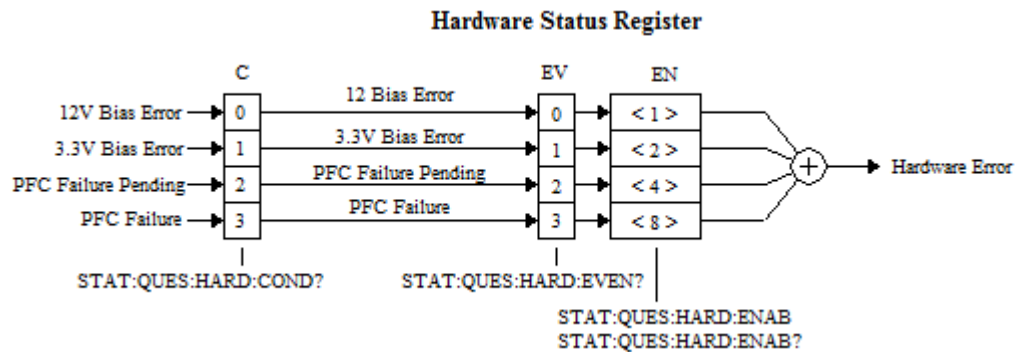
Hardware Status Register

C

EV

EN

12V Bias Error
3.3V Bias Error
PFC Failure Pending
PFC Failure

0
1
2
3

12 Bias Error
3.3V Bias Error
PFC Failure Pending
PFC Failure

0
1
2
3

< 1 >
< 2 >
< 4 >
< 8 >

Hardware Error

STAT:QUES:HARD:COND?

STAT:QUES:HARD:EVEN?

STAT:QUES:HARD:ENAB
STAT:QUES:HARD:ENAB?